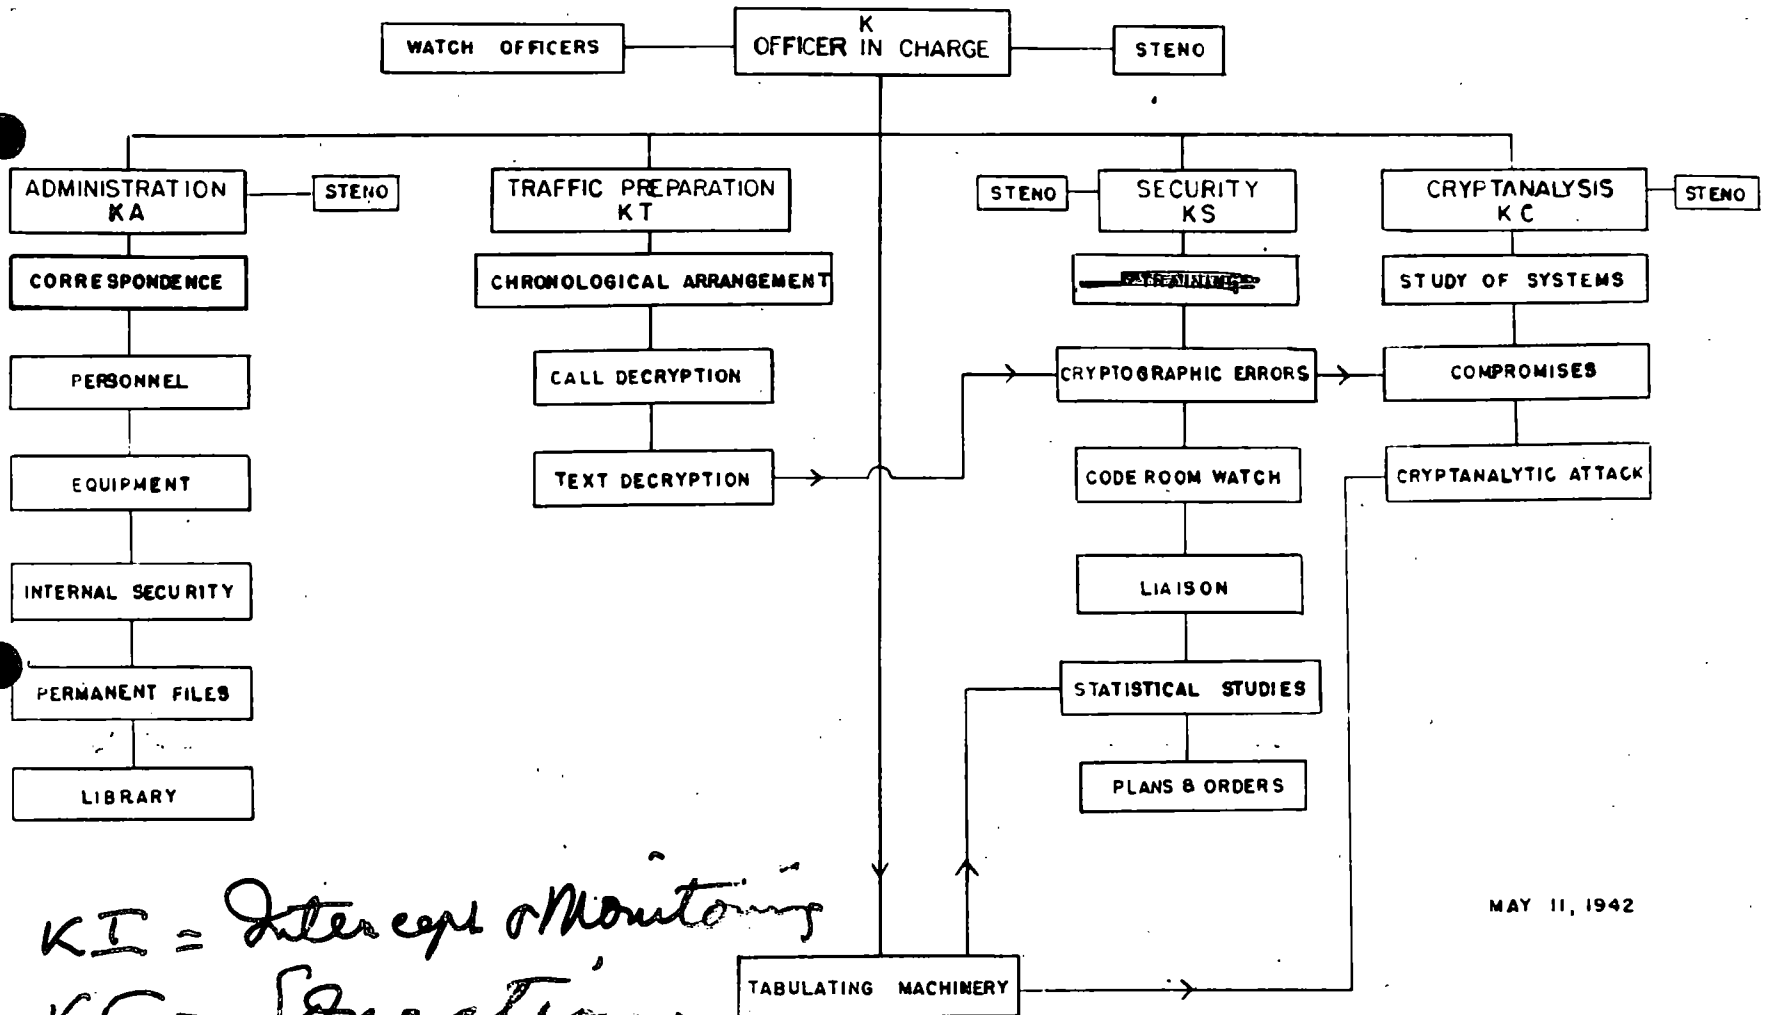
WATCH OFFICERS

K
OFFICER IN CHARGE

STENO

ADMINISTRATION
KA

STENO

CORRESPONDENCE

PERSONNEL

EQUIPMENT

INTERNAL SECURITY

PERMANENT FILES

LIBRARY

TRAFFIC PREPARATION
KT

CHRONOLOGICAL ARRANGEMENT

CALL DECRYPTION

TEXT DECRYPTION

STENO

SECURITY
KS

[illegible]

CRYPTOGRAPHIC ERRORS

CODE ROOM WATCH

LIAISON

STATISTICAL STUDIES

PLANS & ORDERS

CRYPTANALYSIS
KC

STENO

STUDY OF SYSTEMS

COMPROMISES

CRYPTANALYTIC ATTACK

TABULATING MACHINERY

MAY 11, 1942

KI = Intercept & Monitoring
K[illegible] = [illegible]